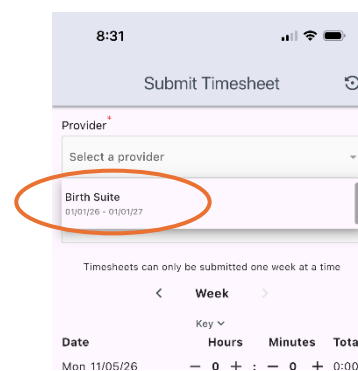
8:31

Submit Timesheet

Provider*

Select a provider

Birth Suite
01/01/26 - 01/01/27

Timesheets can only be submitted one week at a time

Week

Key

| Date | Hours | Minutes | Tota |
|---|---|---|---|
| Mon 11/05/26 | − 0 + : | − 0 + | 0:00 |